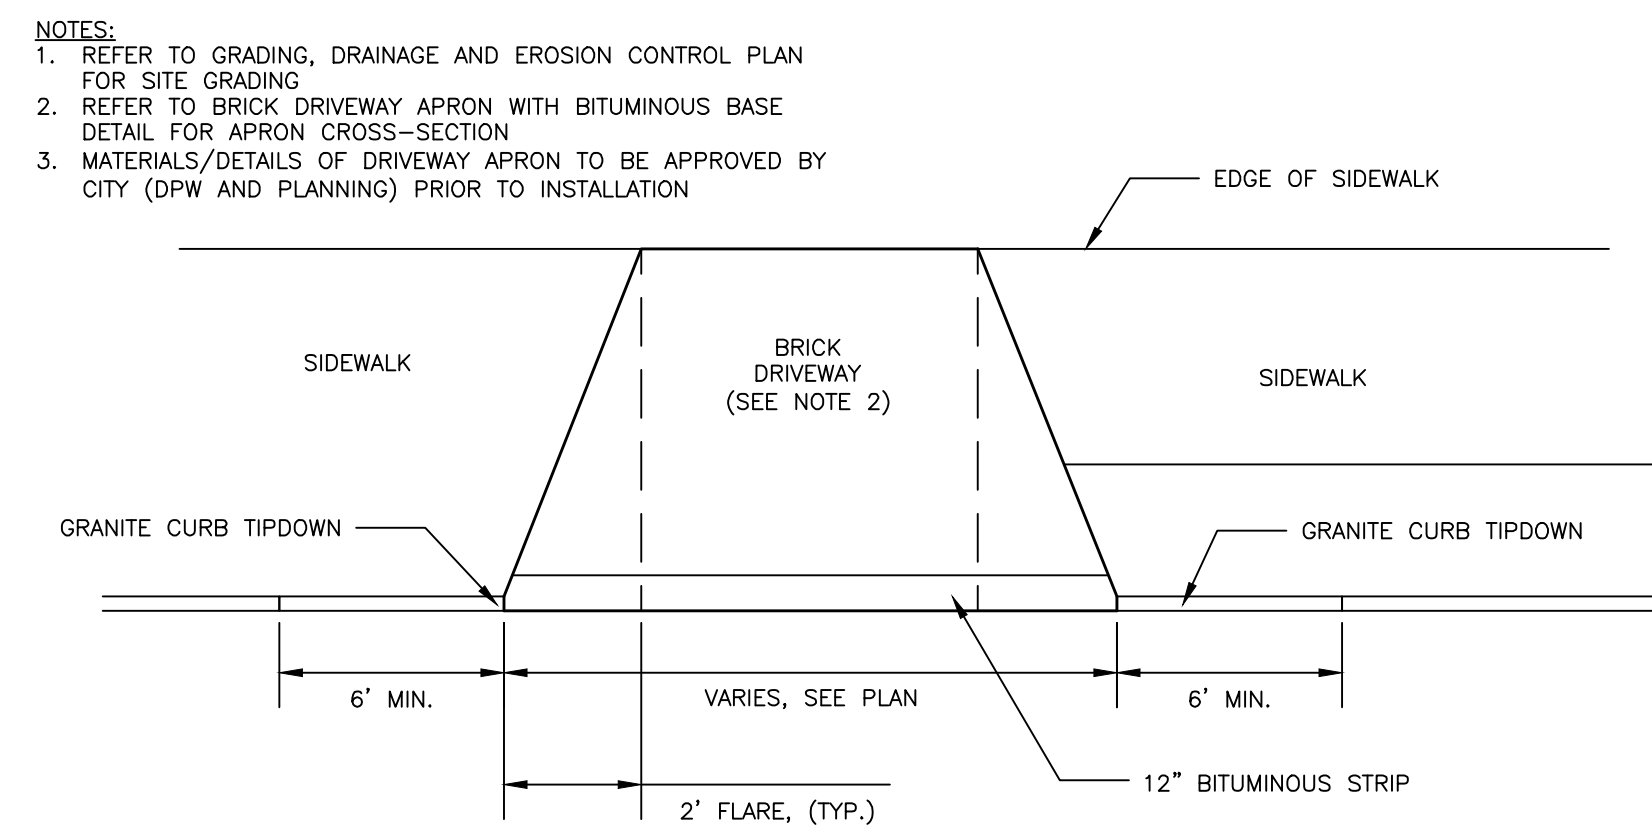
NOTES:
1. REFER TO GRADING, DRAINAGE AND EROSION CONTROL PLAN FOR SITE GRADING
2. REFER TO BRICK DRIVEWAY APRON WITH BITUMINOUS BASE DETAIL FOR APRON CROSS-SECTION
3. MATERIALS/DETAILS OF DRIVEWAY APRON TO BE APPROVED BY CITY (DPW AND PLANNING) PRIOR TO INSTALLATION

EDGE OF SIDEWALK

SIDEWALK

BRICK DRIVEWAY (SEE NOTE 2)

SIDEWALK

GRANITE CURB TIPDOWN

GRANITE CURB TIPDOWN

6' MIN.

VARIES, SEE PLAN

6' MIN.

12" BITUMINOUS STRIP

2' FLARE, (TYP.)